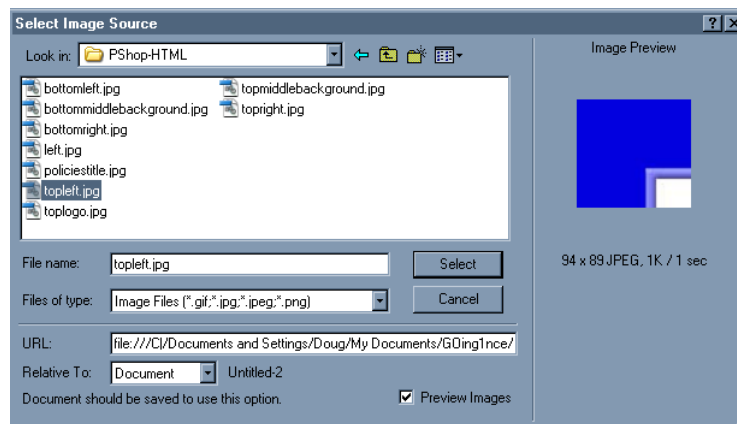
Select Image Source

?

X

Look in: PShop-HTML

Image Preview

bottomleft.jpg
bottommiddlebackground.jpg
bottomright.jpg
left.jpg
policiestitle.jpg
topleft.jpg
toplogo.jpg

topmiddlebackground.jpg
topright.jpg

94 x 89 JPEG, 1K / 1 sec

File name: topleft.jpg

Select

Files of type: Image Files (*.gif;*.jpg;*.jpeg;*.png)

Cancel

URL: file:///C|/Documents and Settings/Doug/My Documents/GOing1nce/

Relative To: Document Untitled-2

Document should be saved to use this option.

Preview Images